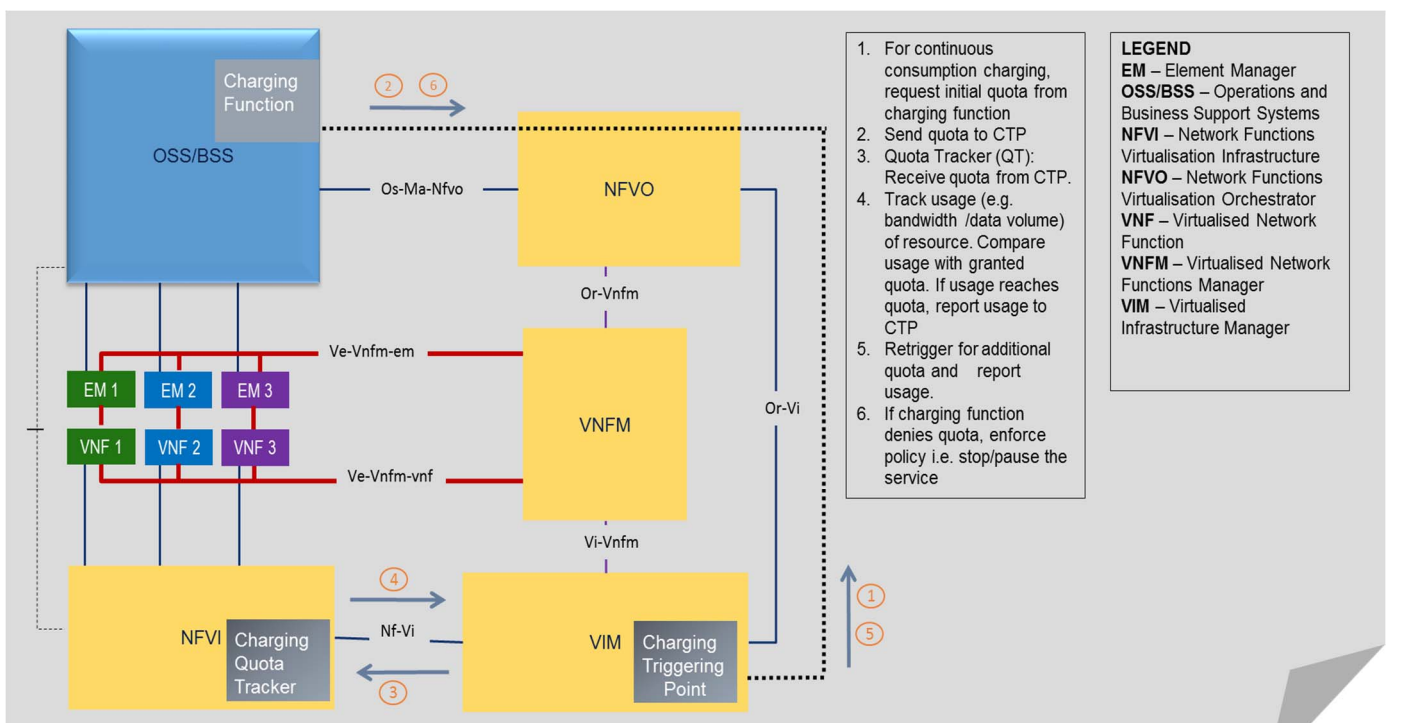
Charging Function

OSS/BSS

2 6

Os-Ma-Nfvo

NFVO

Or-Vnfm

Ve-Vnfm-em

EM 1 EM 2 EM 3

VNF 1 VNF 2 VNF 3

VNFM

Or-Vi

Ve-Vnfm-vnf

Vi-Vnfm

4

NFVI Charging Quota Tracker

Nf-Vi

3

VIM Charging Triggering Point

1

5

1. For continuous consumption charging, request initial quota from charging function
2. Send quota to CTP
3. Quota Tracker (QT): Receive quota from CTP.
4. Track usage (e.g. bandwidth /data volume) of resource. Compare usage with granted quota. If usage reaches quota, report usage to CTP
5. Retrigger for additional quota and report usage.
6. If charging function denies quota, enforce policy i.e. stop/pause the service

LEGEND
EM – Element Manager
OSS/BSS – Operations and Business Support Systems
NFVI – Network Functions Virtualisation Infrastructure
NFVO – Network Functions Virtualisation Orchestrator
VNF – Virtualised Network Function
VNFM – Virtualised Network Functions Manager
VIM – Virtualised Infrastructure Manager